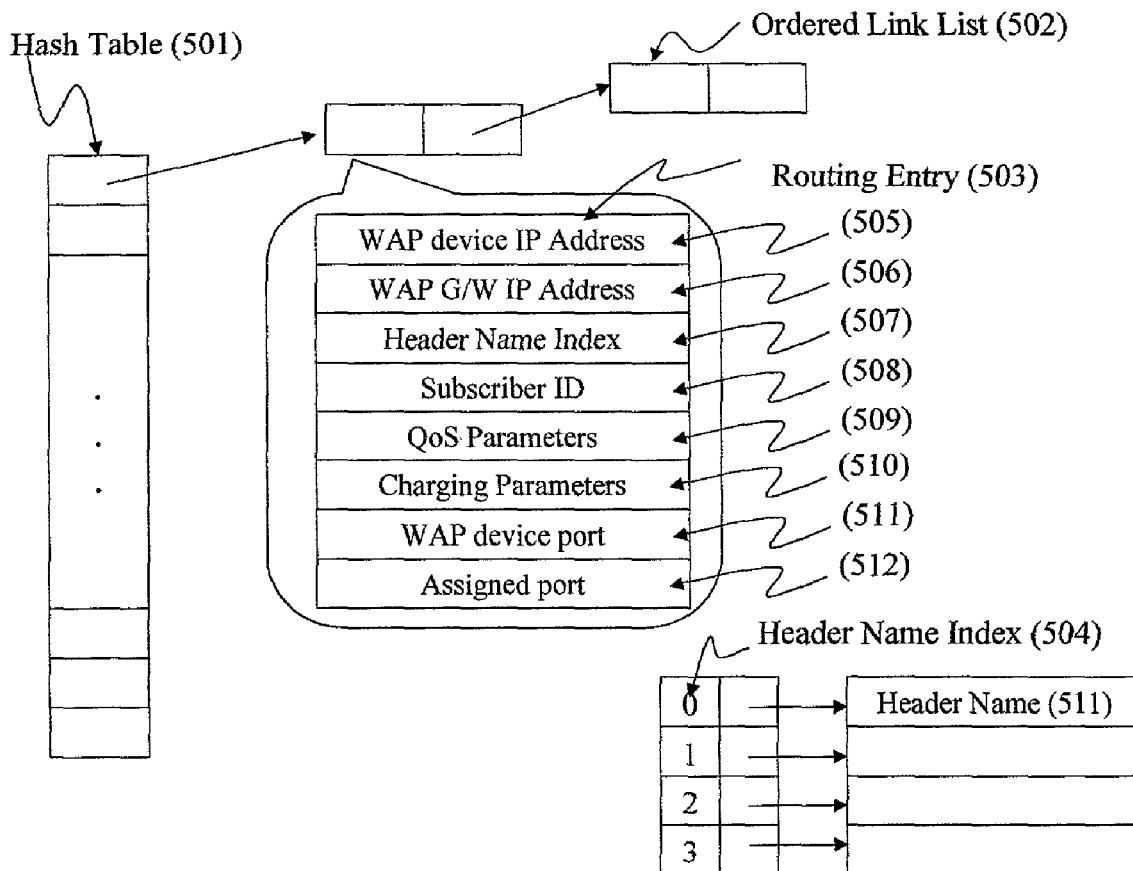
Hash Table (501)

Ordered Link List (502)

Routing Entry (503)

WAP device IP Address
WAP G/W IP Address
Header Name Index
Subscriber ID
QoS Parameters
Charging Parameters
WAP device port
Assigned port

(505)
(506)
(507)
(508)
(509)
(510)
(511)
(512)

.
.
.

Header Name Index (504)

| 0 | | Header Name (511) |
|---|---|---|
| 1 | | |
| 2 | | |
| 3 | | |